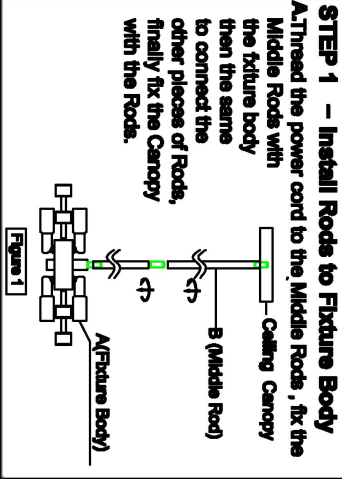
STEP 1 – Install Rods to Fixture Body
A.Thread the power cord to the Middle Rods , fix the Middle Rods with the fixture body then the same to connect the other pieces of Rods, finally fix the Canopy with the Rods.

Ceiling Canopy

B (Middle Rod)

A(Fixture Body)

Figure 1